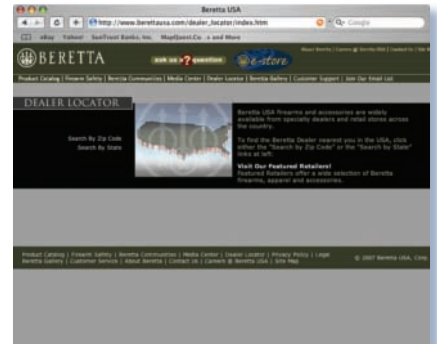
Beretta USA

http://www.berettausa.com/dealer_locator/index.htm

Q- Google

eBay Yahoo! SunTrust Banks, Inc. MapQuest.Co...s and More

BERETTA

ask us ?

e-store

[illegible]

Product Catalog | Firearm Safety | Beretta Communities | Media Center | Dealer Locator | Beretta Gallery | Customer Support | Join Our Email List

DEALER LOCATOR

Search By Zip Code
Search By State

Beretta USA firearms and accessories are widely available from specialty dealers and retail stores across the country.

To find the Beretta Dealer nearest you in the USA, click either the "Search by Zip Code" or the "Search by State" links at left.

Visit Our Featured Retailers!
Featured Retailers offer a wide selection of Beretta firearms, apparel and accessories.

Product Catalog | Firearm Safety | Beretta Communities | Media Center | Dealer Locator | Privacy Policy | Legal
Beretta Gallery | Customer Service | About Beretta | Contact Us | Careers @ Beretta USA | Site Map

© 2007 Beretta USA, Corp.